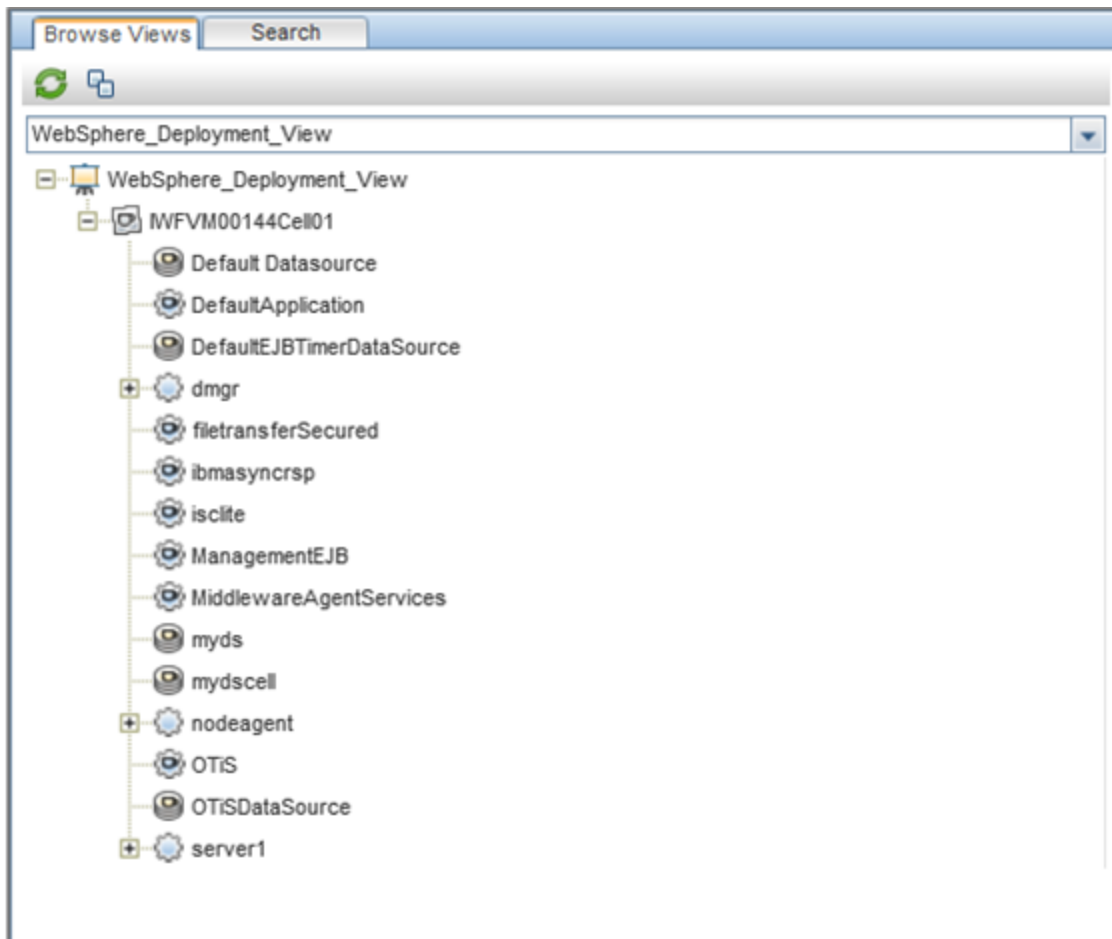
Browse Views
Search

WebSphere_Deployment_View

WebSphere_Deployment_View
IWFVM00144Cell01
Default Datasource
DefaultApplication
DefaultEJBTimerDataSource
dmgr
filetransferSecured
ibmasyncrsp
isclite
ManagementEJB
MiddlewareAgentServices
myds
mydscell
nodeagent
OTiS
OTiSDataSource
server1